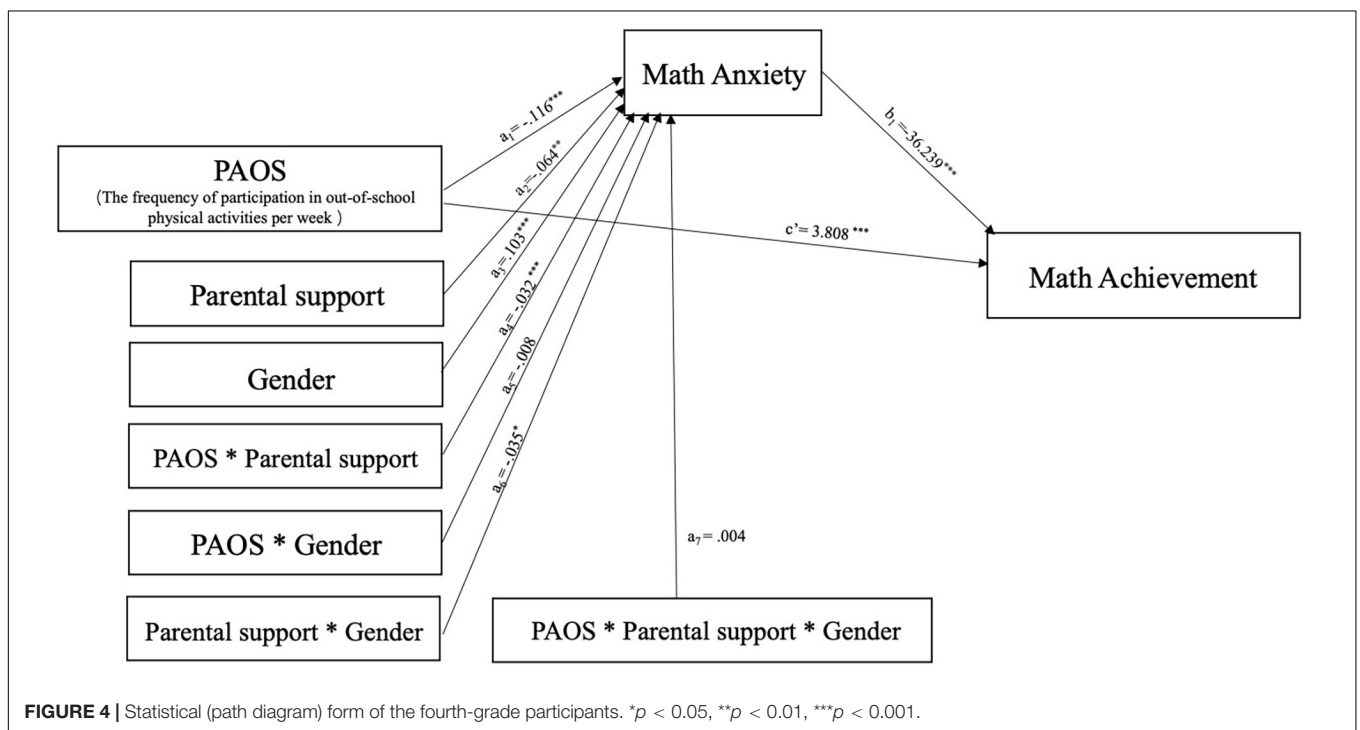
Math Anxiety

$a_1 = -.116^{***}$

$a_2 = -.064^{**}$

$a_3 = .103^{***}$

$a_4 = -.032^{***}$

$a_5 = -.008$

$a_6 = -.035^{*}$

$b_1 = -36.239^{***}$

PAOS
(The frequency of participation in out-of-school physical activities per week)

c'= 3.808 ***

Math Achievement

Parental support

Gender

PAOS * Parental support

PAOS * Gender

Parental support * Gender

$a_7 = .004$

PAOS * Parental support * Gender

**FIGURE 4 |** Statistical (path diagram) form of the fourth-grade participants. $^{*}p < 0.05$, $^{**}p < 0.01$, $^{***}p < 0.001$.